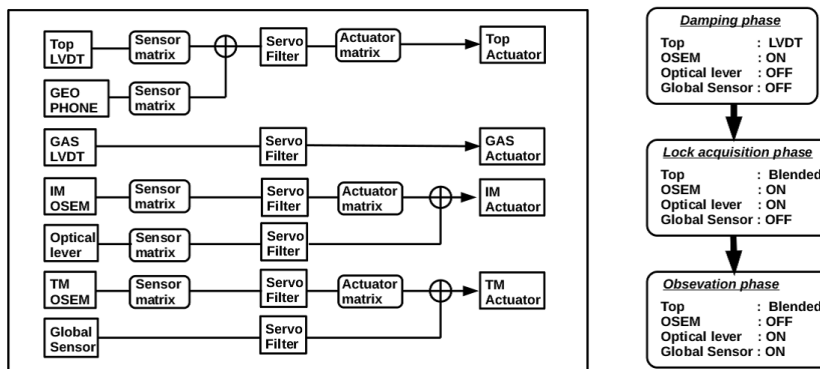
Top LVDT
Sensor matrix
GEO PHONE
Sensor matrix
Servo Filter
Actuator matrix
Top Actuator

GAS LVDT
Servo Filter
GAS Actuator

IM OSEM
Sensor matrix
Servo Filter
Actuator matrix
IM Actuator
Optical lever
Sensor matrix
Servo Filter

TM OSEM
Sensor matrix
Servo Filter
Actuator matrix
TM Actuator
Global Sensor
Servo Filter

Damping phase
Top : LVDT
OSEM : ON
Optical lever : OFF
Global Sensor : OFF

Lock acquisition phase
Top : Blended
OSEM : ON
Optical lever : ON
Global Sensor : OFF

Obsevation phase
Top : Blended
OSEM : OFF
Optical lever : ON
Global Sensor : ON